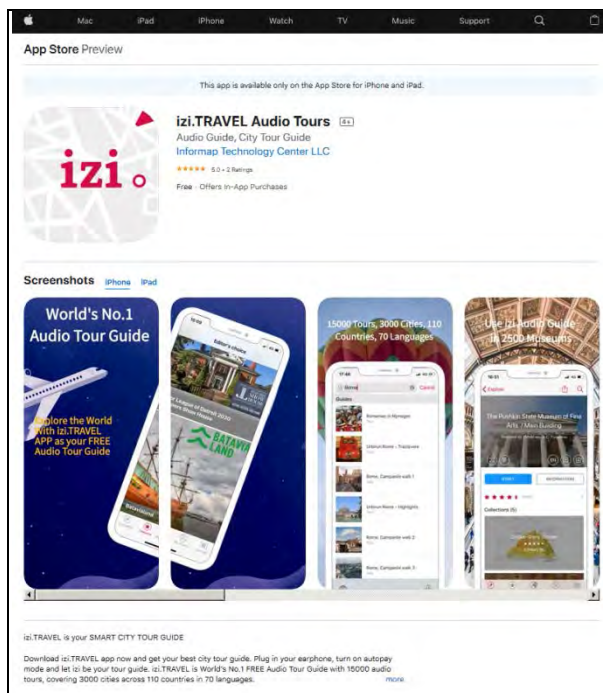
Mac iPad iPhone Watch TV Music Support

App Store Preview

This app is available only on the App Store for iPhone and iPad.

izi.

izi.TRAVEL Audio Tours 4+

Audio Guide, City Tour Guide

Informap Technology Center LLC

★★★★★ 5.0 • 2 Ratings

Free · Offers In-App Purchases

Screenshots iPhone iPad

World's No.1 Audio Tour Guide

Explore the World With izi.TRAVEL APP as your FREE Audio Tour Guide

Editor's choice

BATAVIA LAND

15000 Tours, 3000 Cities, 110 Countries, 70 Languages

Use izi Audio Guide In 2500 Museums

The Pushkin State Museum of Fine Arts / Main Building

izi.TRAVEL is your SMART CITY TOUR GUIDE

Download izi.TRAVEL app now and get your best city tour guide. Plug in your earphone, turn on autopay mode and let izi be your tour guide. izi.TRAVEL is World's No.1 FREE Audio Tour Guide with 15000 audio tours, covering 3000 cities across 110 countries in 70 languages.

more